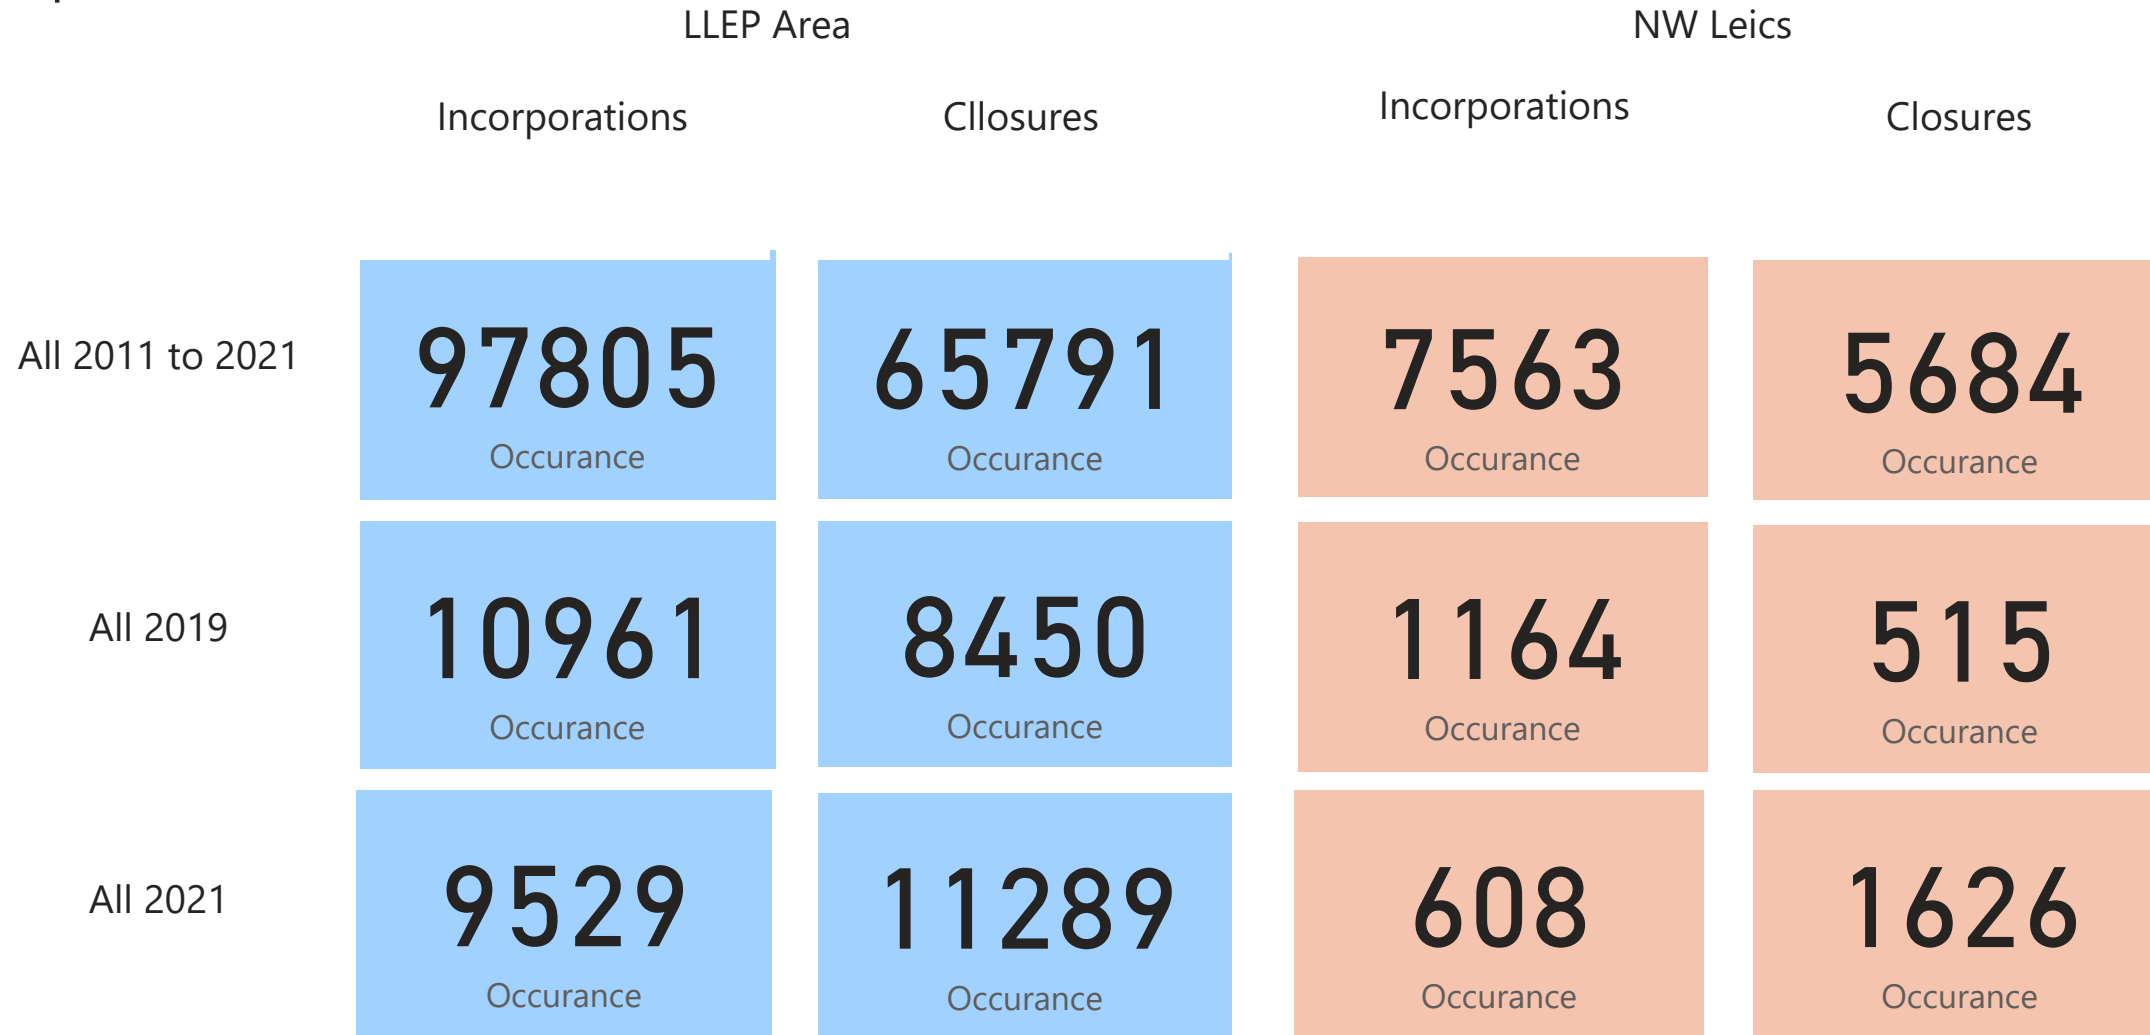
| | LLEP Area | | NW Leics | |
|---|---|---|---|---|
| | Incorporations | Cllosures | Incorporations | Closures |
| All 2011 to 2021 | 97805 Occurance | 65791 Occurance | 7563 Occurance | 5684 Occurance |
| All 2019 | 10961 Occurance | 8450 Occurance | 1164 Occurance | 515 Occurance |
| All 2021 | 9529 Occurance | 11289 Occurance | 608 Occurance | 1626 Occurance |